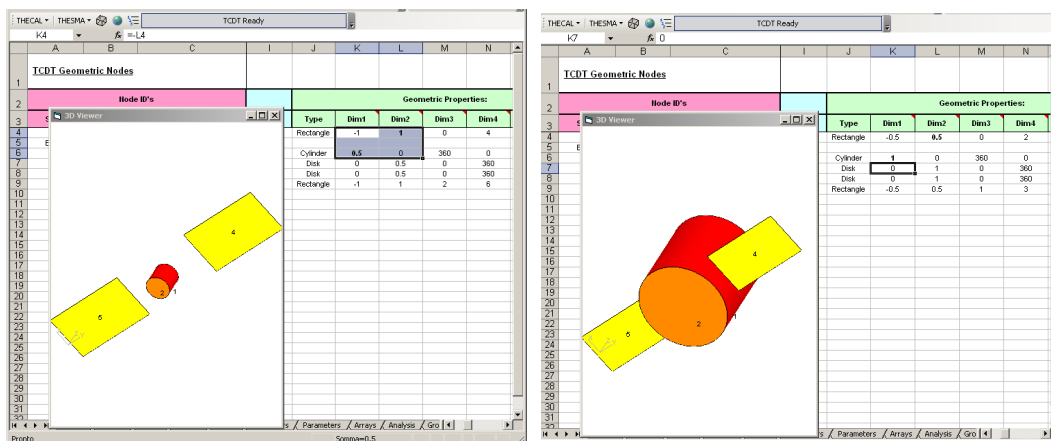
THECAL ▾ | THESMA ▾ TCDT Ready

K4 $f_x$ =-L4

| | A | B | C | I | J | K | L | M | N |
|---|---|---|---|---|---|---|---|---|---|
| 1 | TCDT Geometric Nodes | | | | | | | | |
| 2 | Node ID's | | | | Geometric Properties: | | | | |
| 3 | | | | | Type | Dim1 | Dim2 | Dim3 | Dim4 |
| 4 | | | | | Rectangle | -1 | 1 | 0 | 4 |
| 5 | | | | | | | | | |
| 6 | | | | | Cylinder | 0.5 | 0 | 360 | 0 |
| 7 | | | | | Disk | 0 | 0.5 | 0 | 360 |
| 8 | | | | | Disk | 0 | 0.5 | 0 | 360 |
| 9 | | | | | Rectangle | -1 | 1 | 2 | 6 |

3D Viewer

4
2 1
5

s / Parameters / Arrays / Analysis / Gro

Pronto Somma=0.5

THECAL ▾ | THESMA ▾ TCDT Ready

K7 $f_x$ 0

| | A | B | C | I | J | K | L | M | N |
|---|---|---|---|---|---|---|---|---|---|
| 1 | TCDT Geometric Nodes | | | | | | | | |
| 2 | Node ID's | | | | Geometric Properties: | | | | |
| 3 | | | | | Type | Dim1 | Dim2 | Dim3 | Dim4 |
| 4 | | | | | Rectangle | -0.5 | 0.5 | 0 | 2 |
| 5 | | | | | | | | | |
| 6 | | | | | Cylinder | 1 | 0 | 360 | 0 |
| 7 | | | | | Disk | 0 | 1 | 0 | 360 |
| 8 | | | | | Disk | 0 | 1 | 0 | 360 |
| 9 | | | | | Rectangle | -0.5 | 0.5 | 1 | 3 |

3D Viewer

4
5
2
1

s / Parameters / Arrays / Analysis / Gro